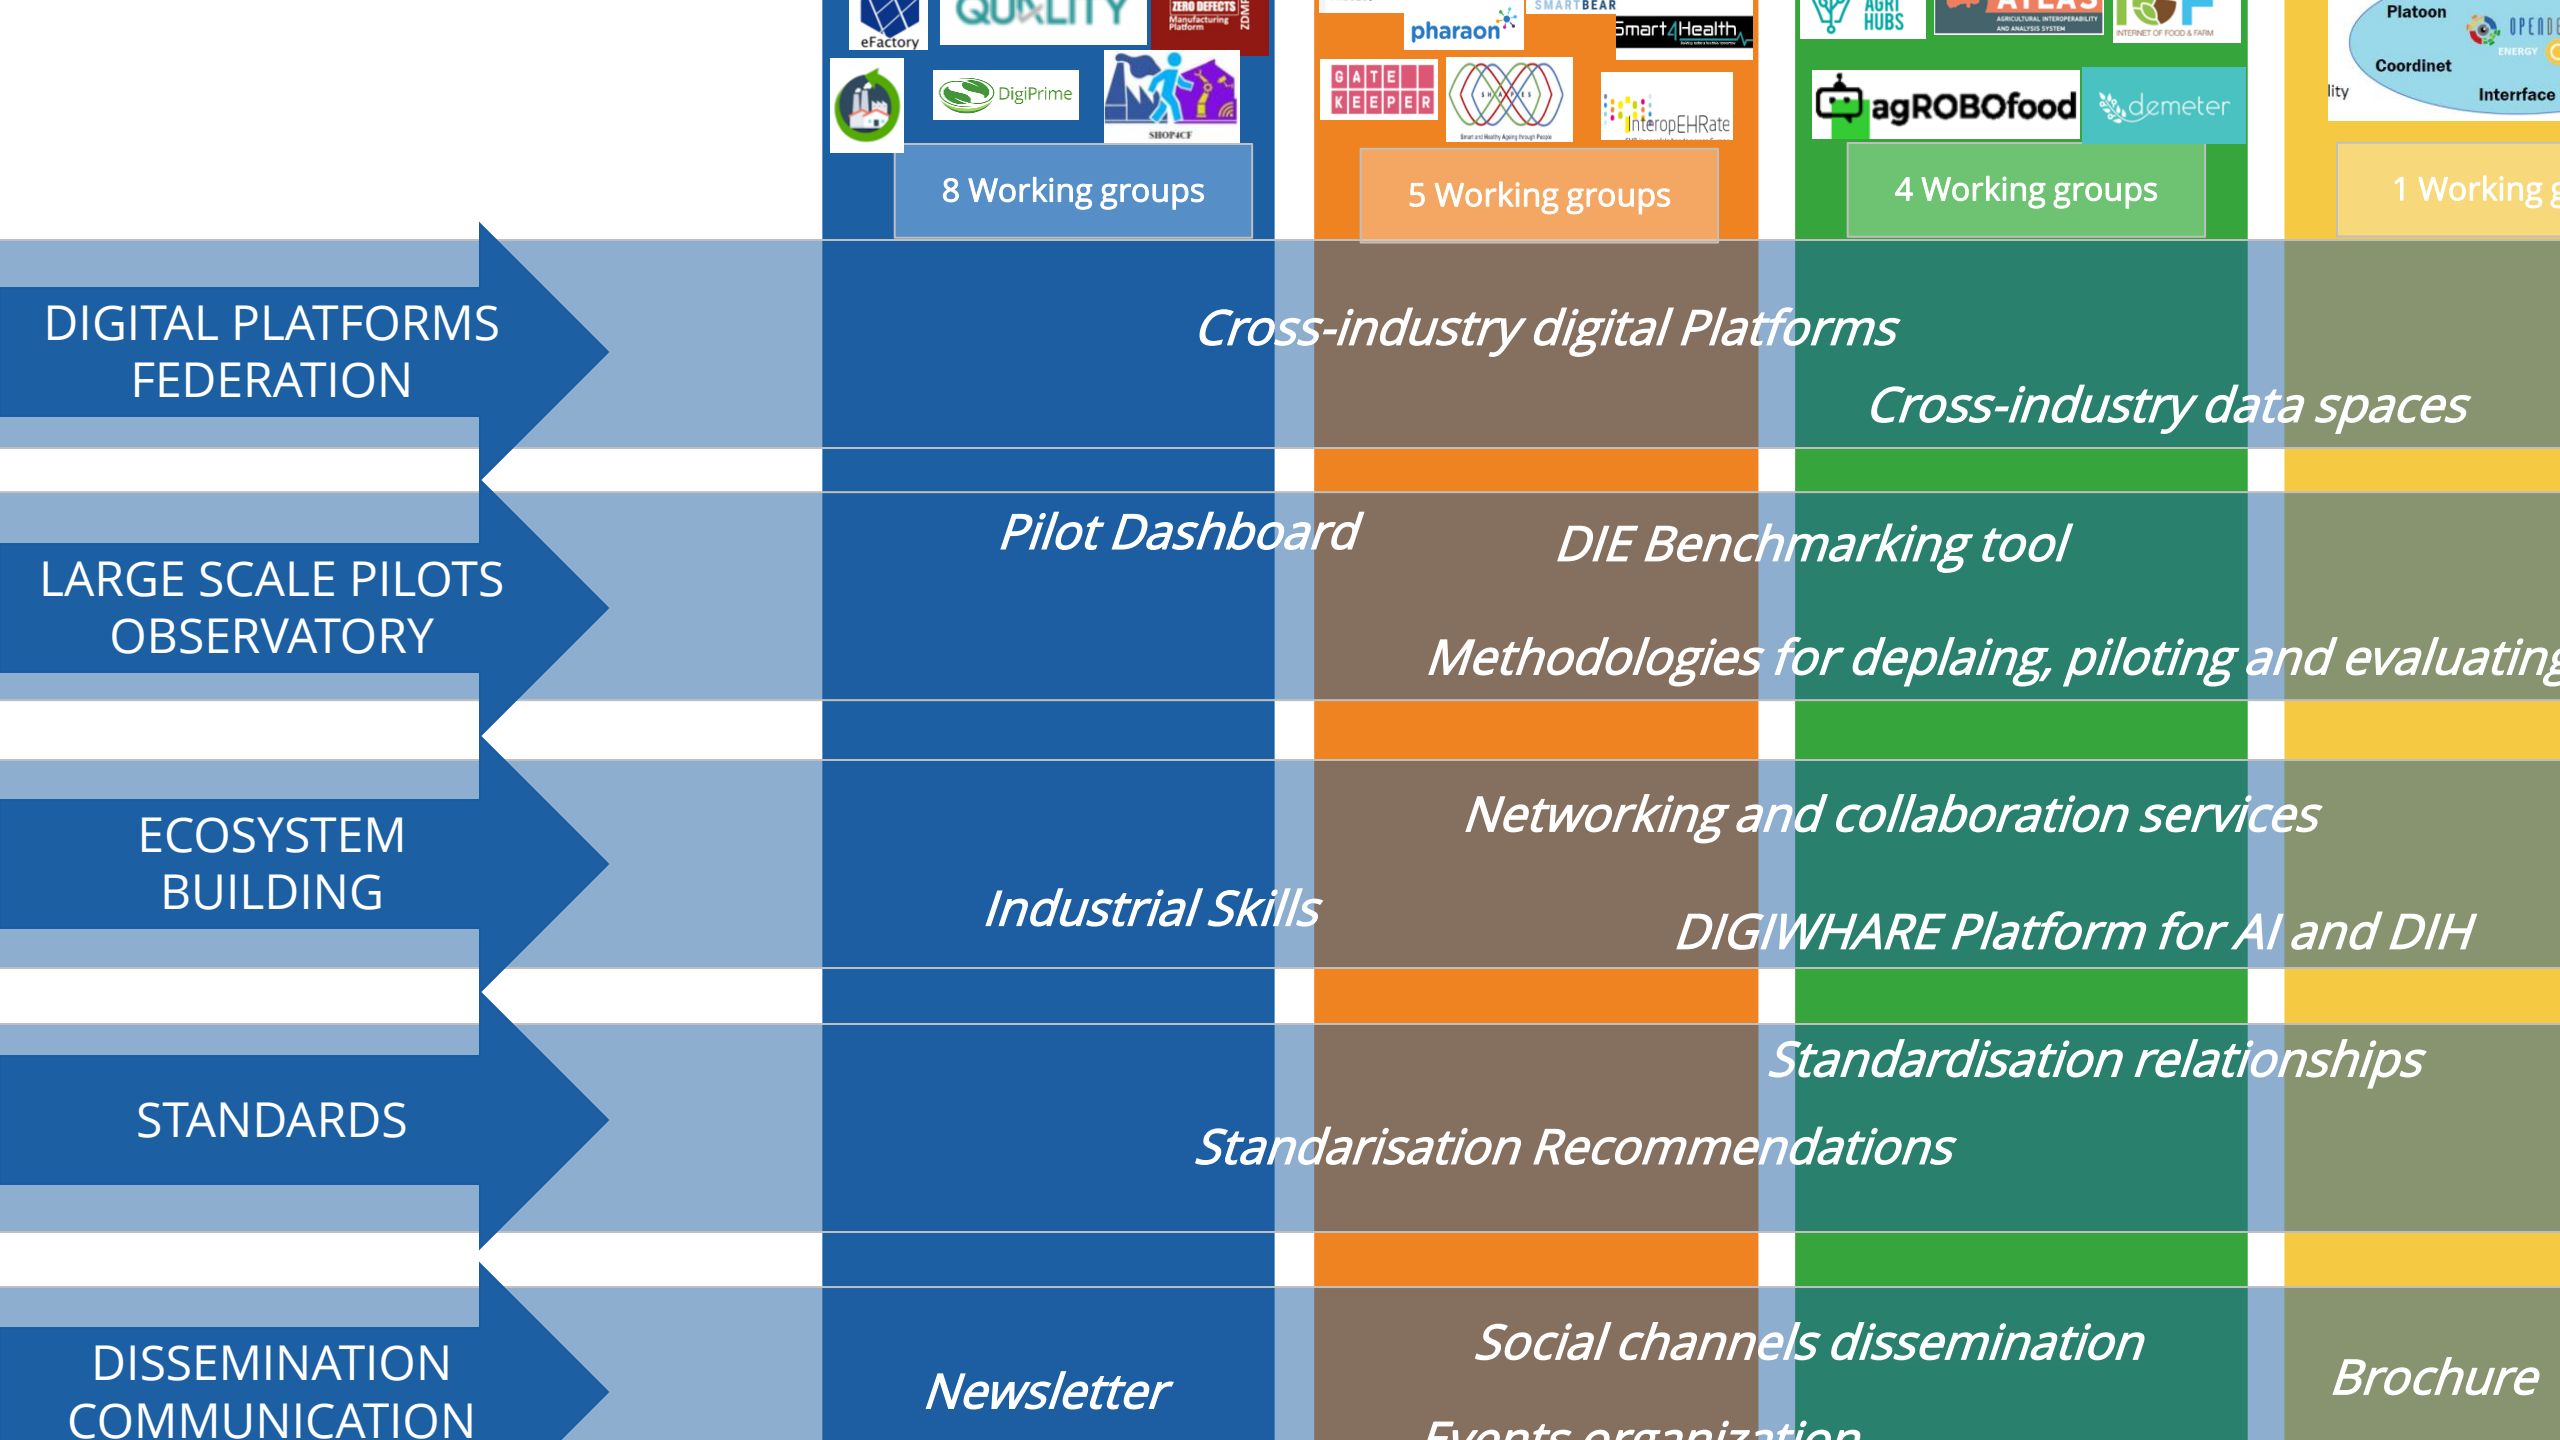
eFactory
QU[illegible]LITY
ZERO DEFECTS Manufacturing Platform
ZDMP
DigiPrime
SHOP4CF
8 Working groups

SMARTBEAR
pharaon
Smart4Health
GATEKEEPER
SHAPES
InteropEHRate
5 Working groups

AGRI HUBS
ATLAS
AGRICULTURAL INTEROPERABILITY AND ANALYSIS SYSTEM
INTERNET OF FOOD & FARM
agROBOfood
demeter
4 Working groups

Platoon
OPENDEI
ENERGY
Coordinet
Interrface
lity
1 Working g

DIGITAL PLATFORMS FEDERATION
Cross-industry digital Platforms
Cross-industry data spaces

LARGE SCALE PILOTS OBSERVATORY
Pilot Dashboard
DIE Benchmarking tool
Methodologies for deplaing, piloting and evaluating

ECOSYSTEM BUILDING
Networking and collaboration services
Industrial Skills
DIGIWHARE Platform for AI and DIH

STANDARDS
Standardisation relationships
Standarisation Recommendations

DISSEMINATION COMMUNICATION
Social channels dissemination
Newsletter
Brochure
Events organization